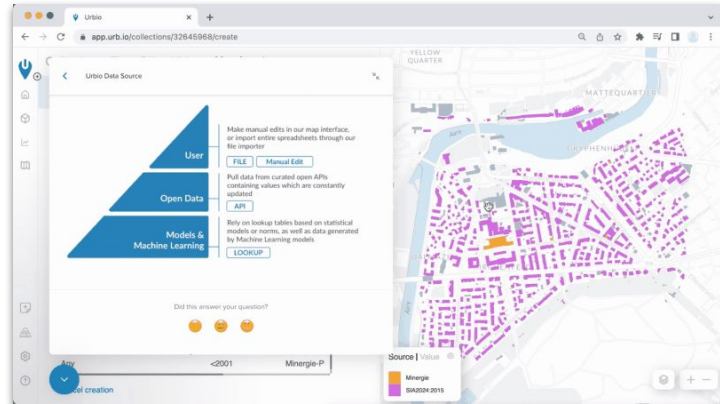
Urbio
app.urb.io/collections/32645968/create
Urbio Data Source
YELLOW QUARTER
MATTEQUARTIER
CRYPHENHOF
User
Make manual edits in our map interface, or import entire spreadsheets through our file importer
FILE
Manual Edit
Open Data
Pull data from curated open APIs containing values which are constantly updated
API
Models & Machine Learning
Rely on lookup tables based on statistical models or norms, as well as data generated by Machine Learning models
LOOKUP
Did this answer your question?
Any
<2001
Minergie-P
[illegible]el creation
Source | Value
Minergie
SIA2024:2015